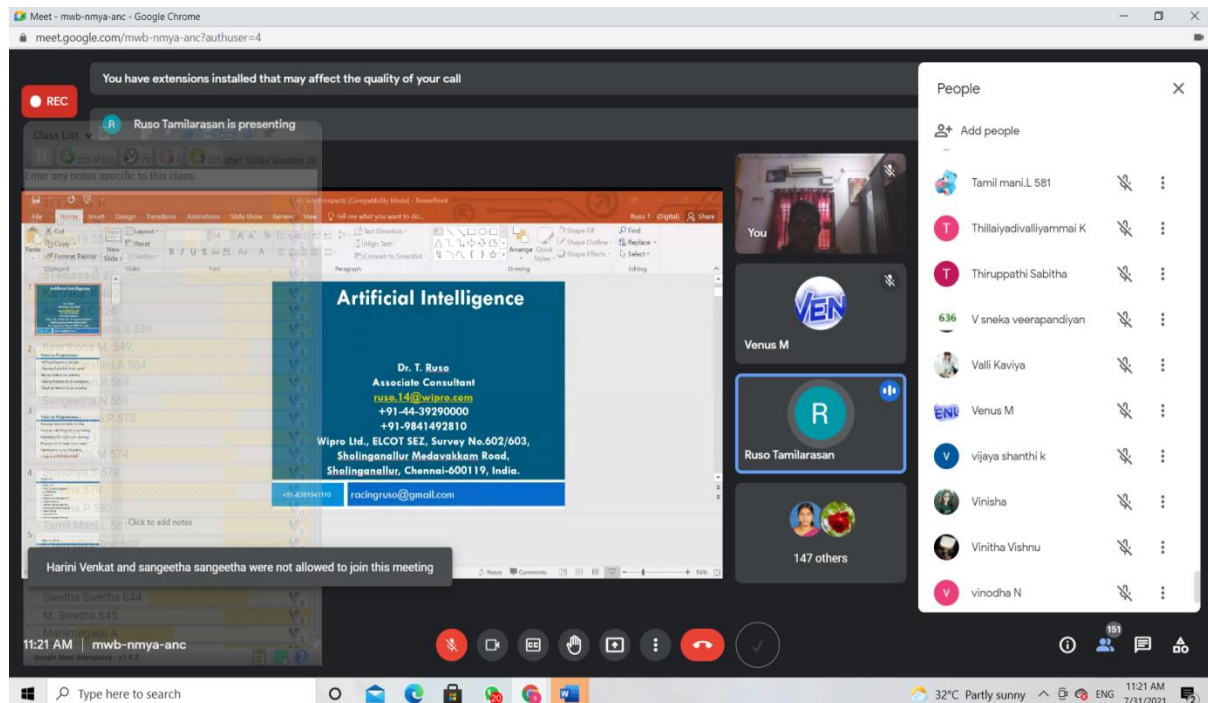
Meet - mwb-nmya-anc - Google Chrome
meet.google.com/mwb-nmya-anc?authuser=4

REC

You have extensions installed that may affect the quality of your call

Ruso Tamilarasan is presenting

Class List

Enter any notes specific to this class.

Artificial Intelligence

Dr. T. Ruso
Associate Consultant
ruso.14@wipro.com
+91-44-39290000
+91-9841492810
Wipro Ltd., ELCOT SEZ, Survey No.602/603,
Sholinganallur Medavakkam Road,
Sholinganallur, Chennai-600119, India.

racingruso@gmail.com

Click to add notes

Harini Venkat and sangeetha sangeetha were not allowed to join this meeting

You

Venus M

Ruso Tamilarasan

147 others

People

Add people

Tamil mani.L 581
Thillaiyadivalliyammai K
Thiruppathi Sabitha
V sneka veerapandiyan
Valli Kaviya
Venus M
vijaya shanthi k
Vinisha
Vinitha Vishnu
vinodha N

11:21 AM | mwb-nmya-anc

151

Type here to search

32°C Partly sunny ENG 11:21 AM 7/31/2021